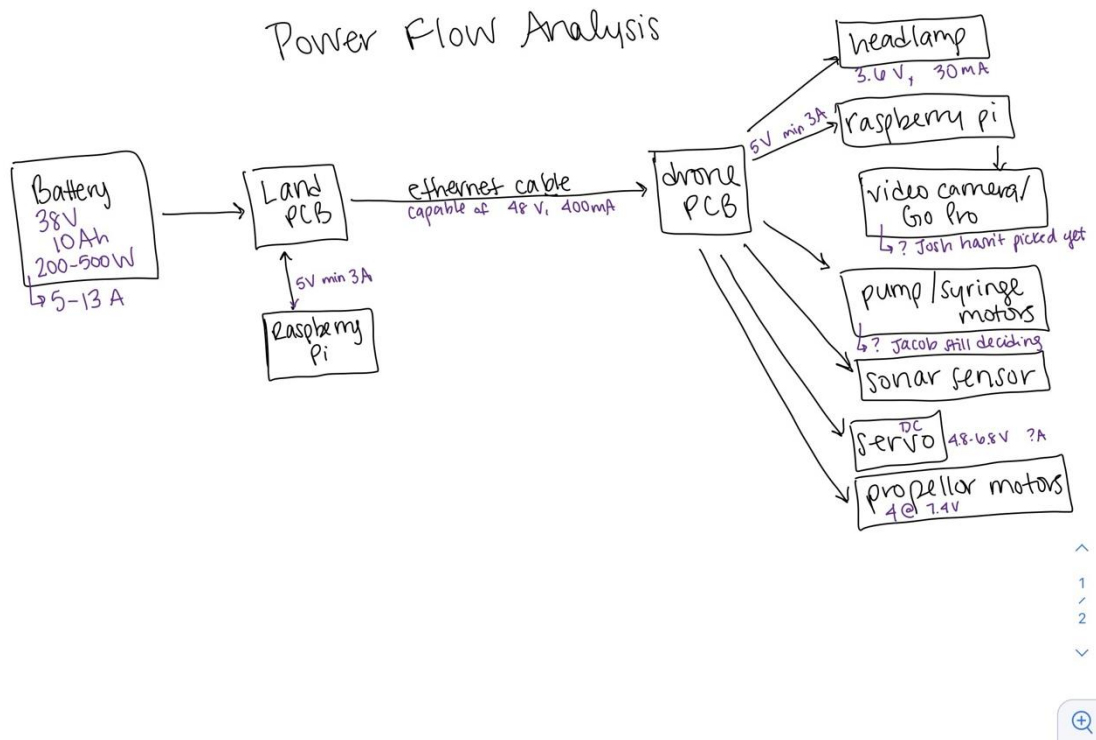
Power Flow Analysis

Battery
38V
10Ah
200-500W
↳ 5-13 A

Land PCB

5V min 3A

Raspberry Pi

ethernet cable
capable of 48 V, 400mA

drone PCB

5V min 3A

headlamp
3.6 V, 30 mA

raspberry pi

video camera/ Go Pro
↳ ? Josh hasn't picked yet

pump/syringe motors
↳ ? Jacob still deciding

sonar sensor

DC
servo 48-68V ?A

propellor motors
4 @ 7.4V

^
1
/
2
v